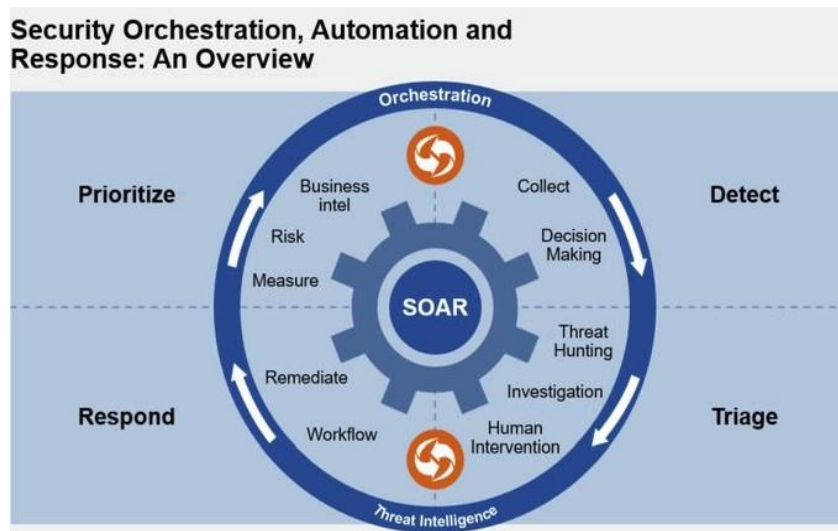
Security Orchestration, Automation and Response: An Overview

Orchestration

Prioritize

Business intel

Risk

Measure

Collect

Decision Making

Detect

SOAR

Threat Hunting

Investigation

Remediate

Respond

Workflow

Human Intervention

Triage

Threat Intelligence